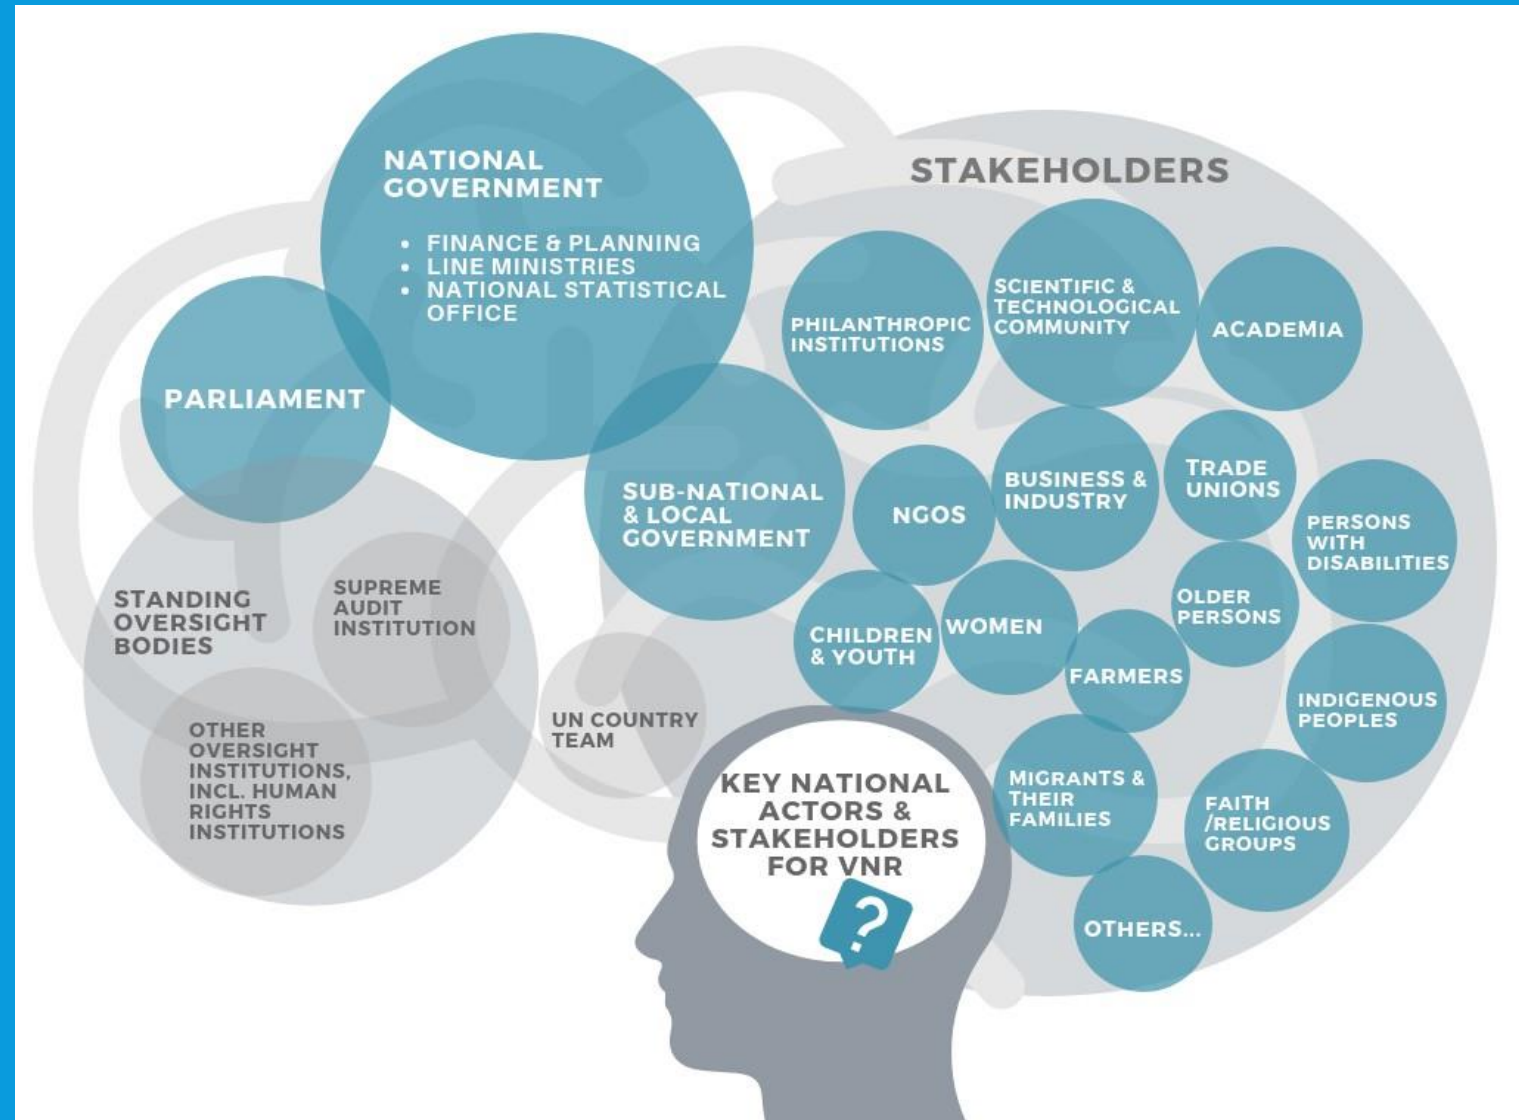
NATIONAL GOVERNMENT

- FINANCE & PLANNING
- LINE MINISTRIES
- NATIONAL STATISTICAL OFFICE

STAKEHOLDERS

PHILANTHROPIC INSTITUTIONS

SCIENTIFIC & TECHNOLOGICAL COMMUNITY

ACADEMIA

PARLIAMENT

SUB-NATIONAL & LOCAL GOVERNMENT

NGOS

BUSINESS & INDUSTRY

TRADE UNIONS

PERSONS WITH DISABILITIES

STANDING OVERSIGHT BODIES

SUPREME AUDIT INSTITUTION

OLDER PERSONS

CHILDREN & YOUTH

WOMEN

FARMERS

INDIGENOUS PEOPLES

OTHER OVERSIGHT INSTITUTIONS, INCL. HUMAN RIGHTS INSTITUTIONS

UN COUNTRY TEAM

KEY NATIONAL ACTORS & STAKEHOLDERS FOR VNR

?

MIGRANTS & THEIR FAMILIES

FAITH /RELIGIOUS GROUPS

OTHERS...